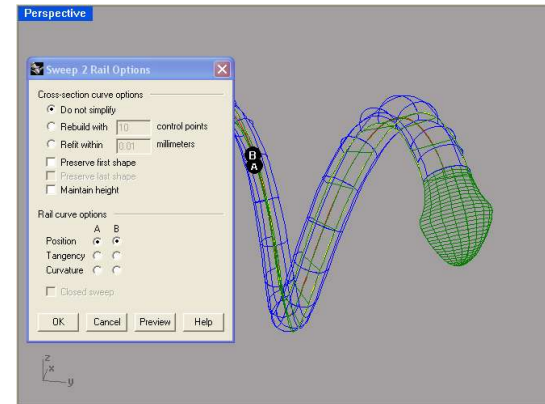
Perspective

Sweep 2 Rail Options

Cross-section curve options

Do not simplify

Rebuild with 10 control points

Refit within 0.01 millimeters

Preserve first shape

Preserve last shape

Maintain height

Rail curve options

| | A | B |
|---|---|---|
| Position | ● | ● |
| Tangency | ○ | ○ |
| Curvature | ○ | ○ |

Closed sweep

OK Cancel Preview Help

B
A

z
x
y